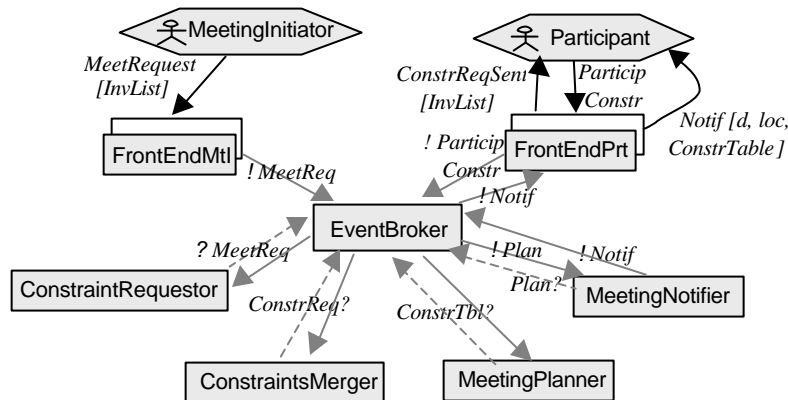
MeetingInitiator

Participant

MeetRequest [InvList]

ConstrReqSent [InvList]

Particip Constr

Notif [d, loc, ConstrTable]

FrontEndMtl

FrontEndPrt

! Particip Constr

! MeetReq

! Notif

EventBroker

? MeetReq

! Plan

! Notif

ConstraintRequestor

Plan?

MeetingNotifier

ConstrReq?

ConstrTbl?

ConstraintsMerger

MeetingPlanner